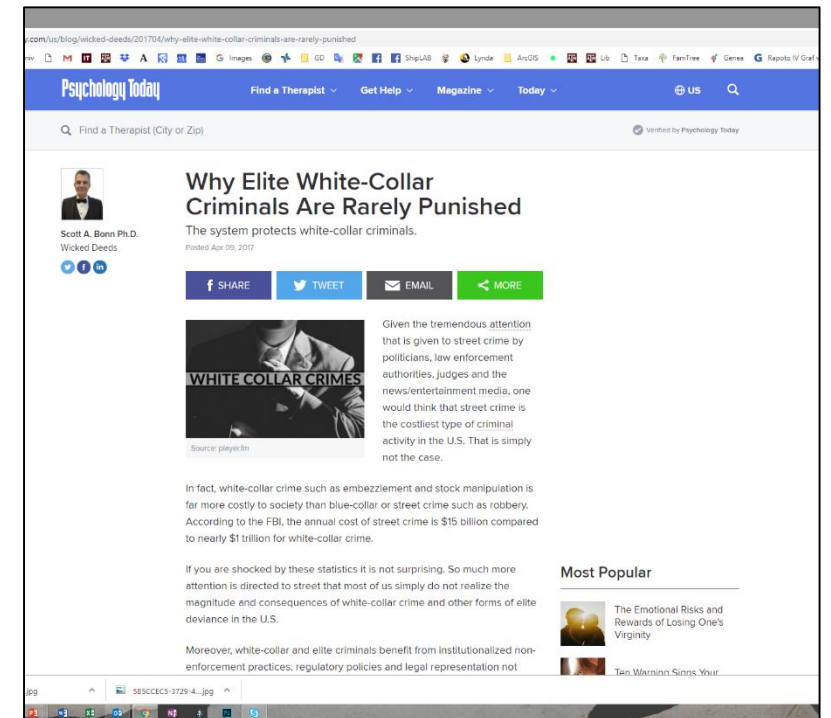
y.com/us/blog/wicked-deeds/201704/why-elite-white-collar-criminals-are-rarely-punished

niv M G Images GD ShipLAB Lynda ArcGIS Lib Taxa FamTree Genea G Rapoto IV Graf

Psychology Today Find a Therapist Get Help Magazine Today US

Find a Therapist (City or Zip)

Verified by Psychology Today

Scott A. Bonn Ph.D.
Wicked Deeds

Why Elite White-Collar Criminals Are Rarely Punished

The system protects white-collar criminals.

Posted Apr 09, 2017

SHARE TWEET EMAIL MORE

WHITE COLLAR CRIMES

Source: player.fm

Given the tremendous attention that is given to street crime by politicians, law enforcement authorities, judges and the news/entertainment media, one would think that street crime is the costliest type of criminal activity in the U.S. That is simply not the case.

In fact, white-collar crime such as embezzlement and stock manipulation is far more costly to society than blue-collar or street crime such as robbery. According to the FBI, the annual cost of street crime is $15 billion compared to nearly $1 trillion for white-collar crime.

If you are shocked by these statistics it is not surprising. So much more attention is directed to street that most of us simply do not realize the magnitude and consequences of white-collar crime and other forms of elite deviance in the U.S.

Moreover, white-collar and elite criminals benefit from institutionalized non-enforcement practices, regulatory policies and legal representation not

Most Popular

The Emotional Risks and Rewards of Losing One's Virginity

Ten Warning Signs Your

.jpg 585CCEC5-3729-4....jpg